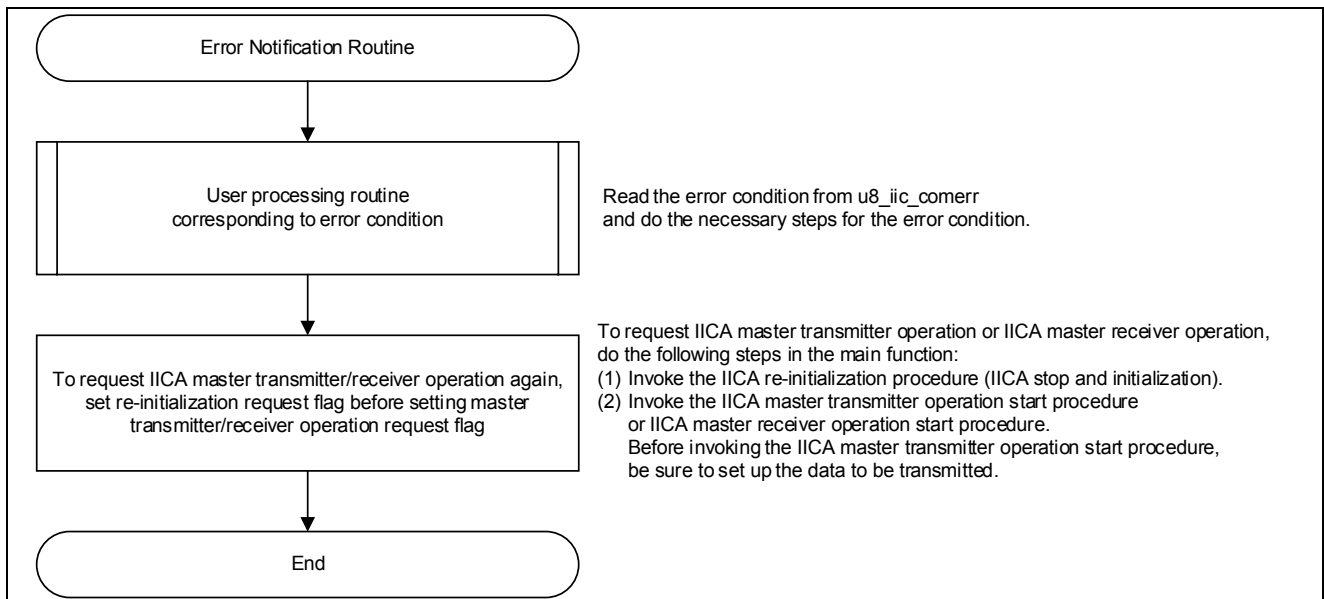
Error Notification Routine

User processing routine corresponding to error condition

Read the error condition from u8_iic_comerr and do the necessary steps for the error condition.

To request IICA master transmitter/receiver operation again, set re-initialization request flag before setting master transmitter/receiver operation request flag

To request IICA master transmitter operation or IICA master receiver operation, do the following steps in the main function:
(1) Invoke the IICA re-initialization procedure (IICA stop and initialization).
(2) Invoke the IICA master transmitter operation start procedure or IICA master receiver operation start procedure.
Before invoking the IICA master transmitter operation start procedure, be sure to set up the data to be transmitted.

End